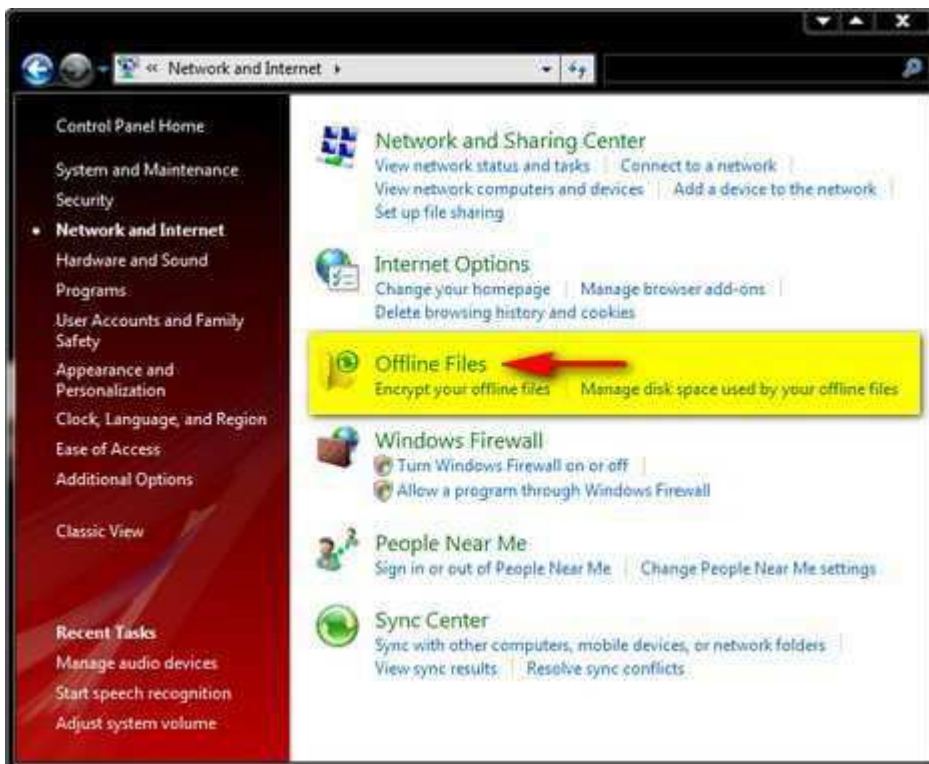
« Network and Internet ›

Control Panel Home

System and Maintenance
Security
• Network and Internet
Hardware and Sound
Programs
User Accounts and Family Safety
Appearance and Personalization
Clock, Language, and Region
Ease of Access
Additional Options

Classic View

Recent Tasks
Manage audio devices
Start speech recognition
Adjust system volume

Network and Sharing Center
View network status and tasks | Connect to a network | View network computers and devices | Add a device to the network | Set up file sharing

Internet Options
Change your homepage | Manage browser add-ons | Delete browsing history and cookies

Offline Files
Encrypt your offline files | Manage disk space used by your offline files

Windows Firewall
Turn Windows Firewall on or off | Allow a program through Windows Firewall

People Near Me
Sign in or out of People Near Me | Change People Near Me settings

Sync Center
Sync with other computers, mobile devices, or network folders | View sync results | Resolve sync conflicts